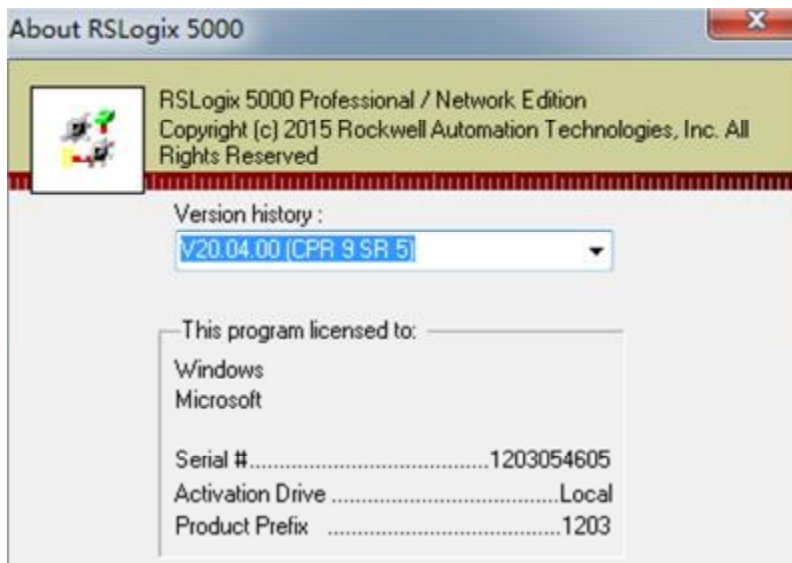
About RSLogix 5000

RSLogix 5000 Professional / Network Edition
Copyright (c) 2015 Rockwell Automation Technologies, Inc. All Rights Reserved

Version history :
V20.04.00 (CPR 9 SR 5)

This program licensed to:
Windows
Microsoft

Serial #..........................................1203054605
Activation Drive ....................................Local
Product Prefix ......................................1203